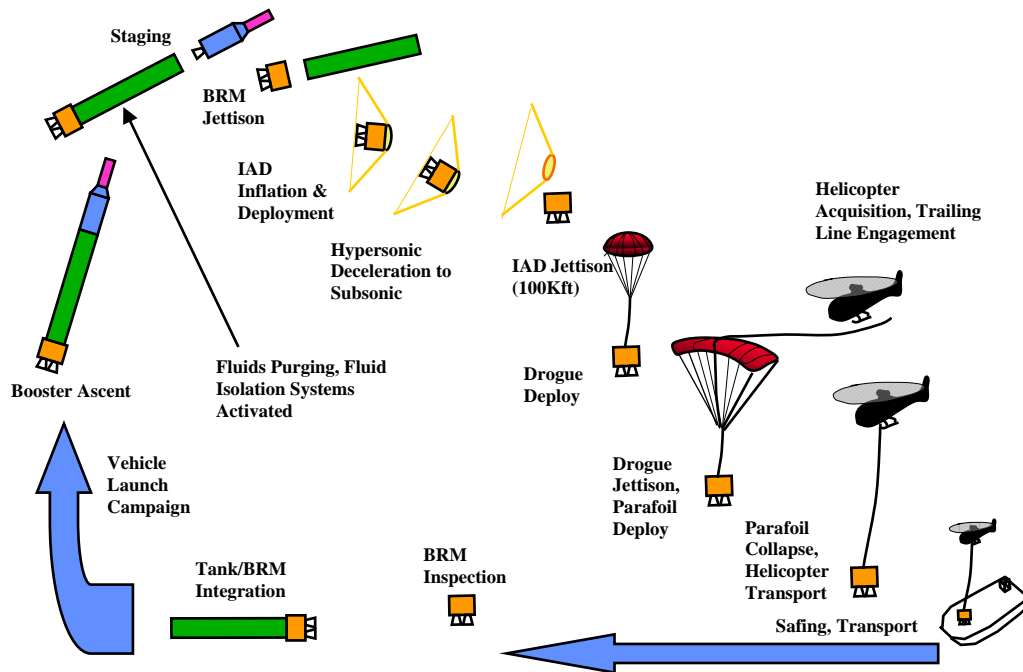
Staging

BRM Jettison

IAD Inflation & Deployment

Hypersonic Deceleration to Subsonic

IAD Jettison (100Kft)

Helicopter Acquisition, Trailing Line Engagement

Booster Ascent

Fluids Purging, Fluid Isolation Systems Activated

Drogue Deploy

Drogue Jettison, Parafoil Deploy

Vehicle Launch Campaign

Parafoil Collapse, Helicopter Transport

BRM Inspection

Tank/BRM Integration

Safing, Transport